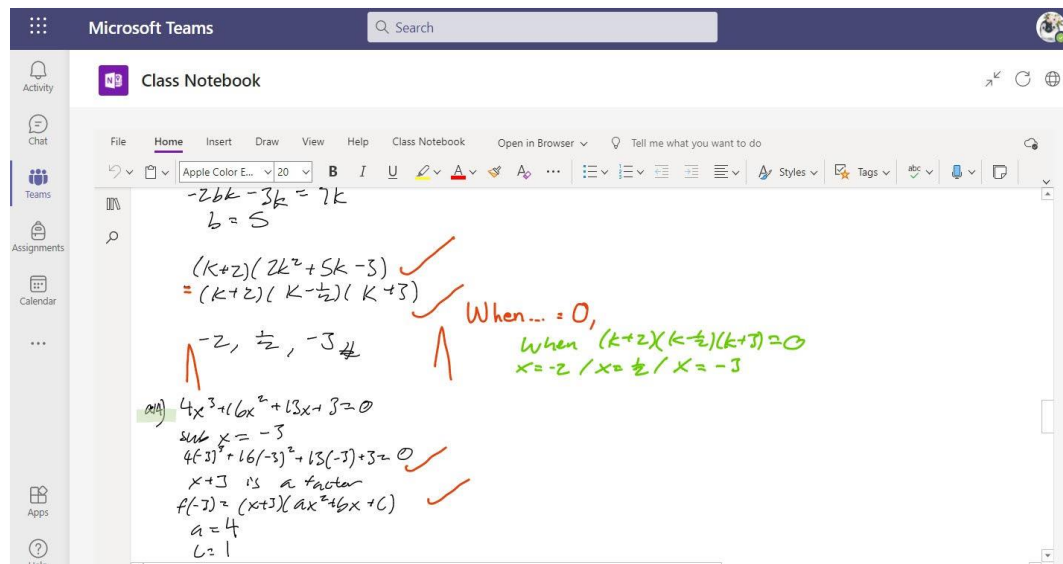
Microsoft Teams

Search

Activity

Chat

Teams

Assignments

Calendar

...

Apps

Class Notebook

File Home Insert Draw View Help Class Notebook Open in Browser Tell me what you want to do

Apple Color E... 20 B I U Styles Tags

$-2bk-3k=7k$
$b=5$

$(k+2)(2k^2+5k-3)$
$=(k+2)(k-\frac{1}{2})(k+3)$

When ... = 0,

when $(k+2)(k-\frac{1}{2})(k+3)=0$
$x=-2$ / $x=\frac{1}{2}$ / $x=-3$

$-2, \frac{1}{2}, -3$ #

a) $4x^3+16x^2+13x+3=0$
sub $x=-3$
$4(-3)^3+16(-3)^2+13(-3)+3=0$
$x+3$ is a factor
$f(-3)=(x+3)(ax^2+bx+c)$
$a=4$
$c=1$